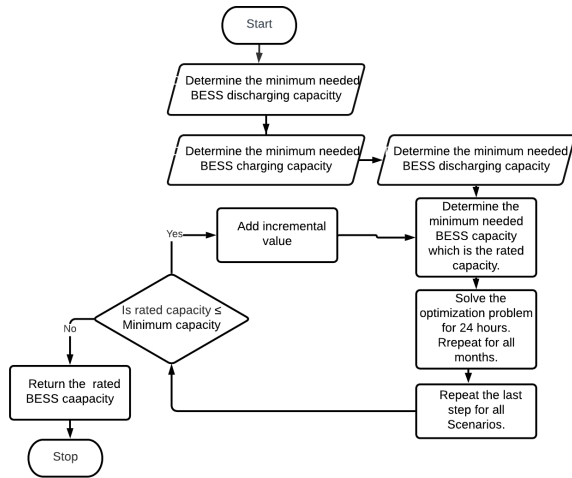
Start

Determine the minimum needed BESS discharging capacity

Determine the minimum needed BESS charging capacity

Determine the minimum needed BESS discharging capacity

Determine the minimum needed BESS capacity which is the rated capacity.

Add incremental value

Yes

Is rated capacity ≤ Minimum capacity

No

Solve the optimization problem for 24 hours. Rrepeat for all months.

Repeat the last step for all Scenarios.

Return the rated BESS caapacity

Stop